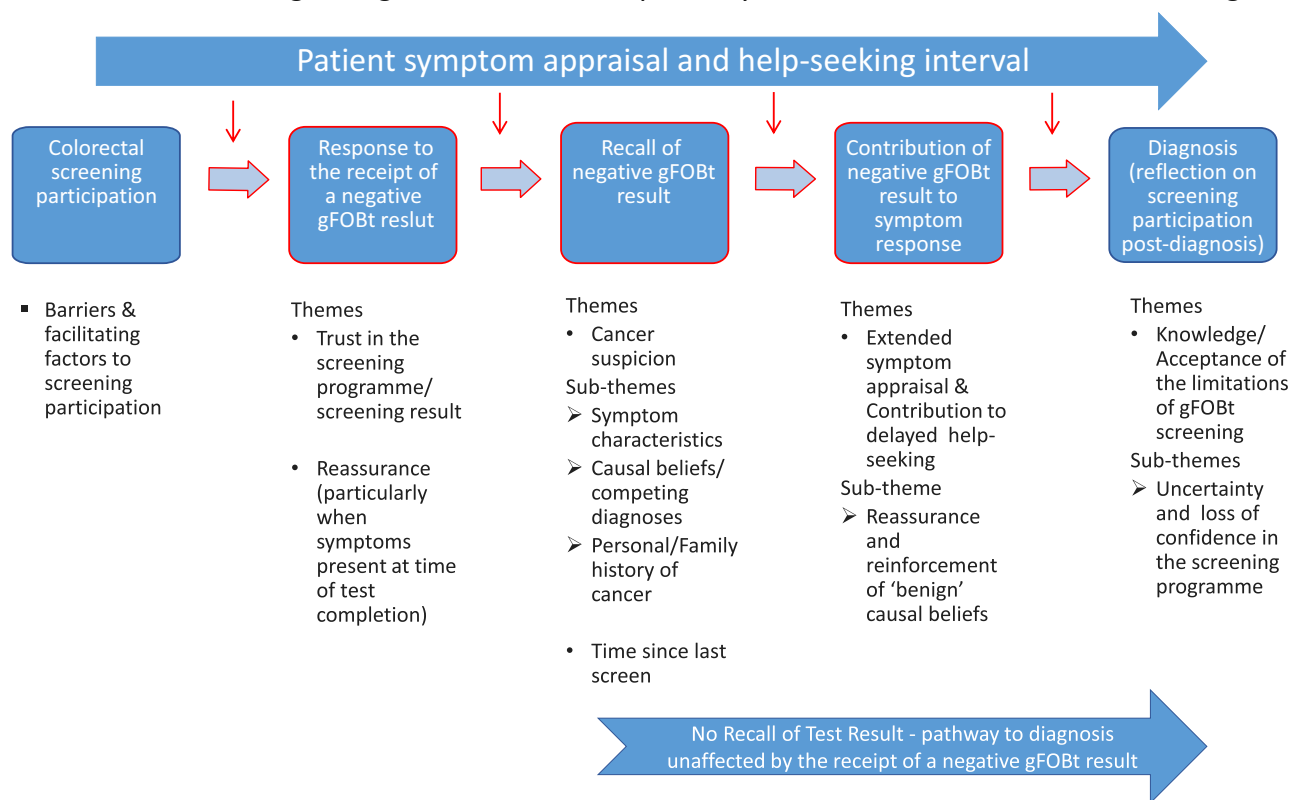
Patient symptom appraisal and help-seeking interval

Colorectal screening participation

Response to the receipt of a negative gFOBt reslut

Recall of negative gFOBt result

Contribution of negative gFOBt result to symptom response

Diagnosis (reflection on screening participation post-diagnosis)

▪ Barriers & facilitating factors to screening participation

Themes
• Trust in the screening programme/ screening result
• Reassurance (particularly when symptoms present at time of test completion)

Themes
• Cancer suspicion
Sub-themes
➢ Symptom characteristics
➢ Causal beliefs/ competing diagnoses
➢ Personal/Family history of cancer
• Time since last screen

Themes
• Extended symptom appraisal & Contribution to delayed help-seeking
Sub-theme
➢ Reassurance and reinforcement of 'benign' causal beliefs

Themes
• Knowledge/ Acceptance of the limitations of gFOBt screening
Sub-themes
➢ Uncertainty and loss of confidence in the screening programme

No Recall of Test Result - pathway to diagnosis unaffected by the receipt of a negative gFOBt result